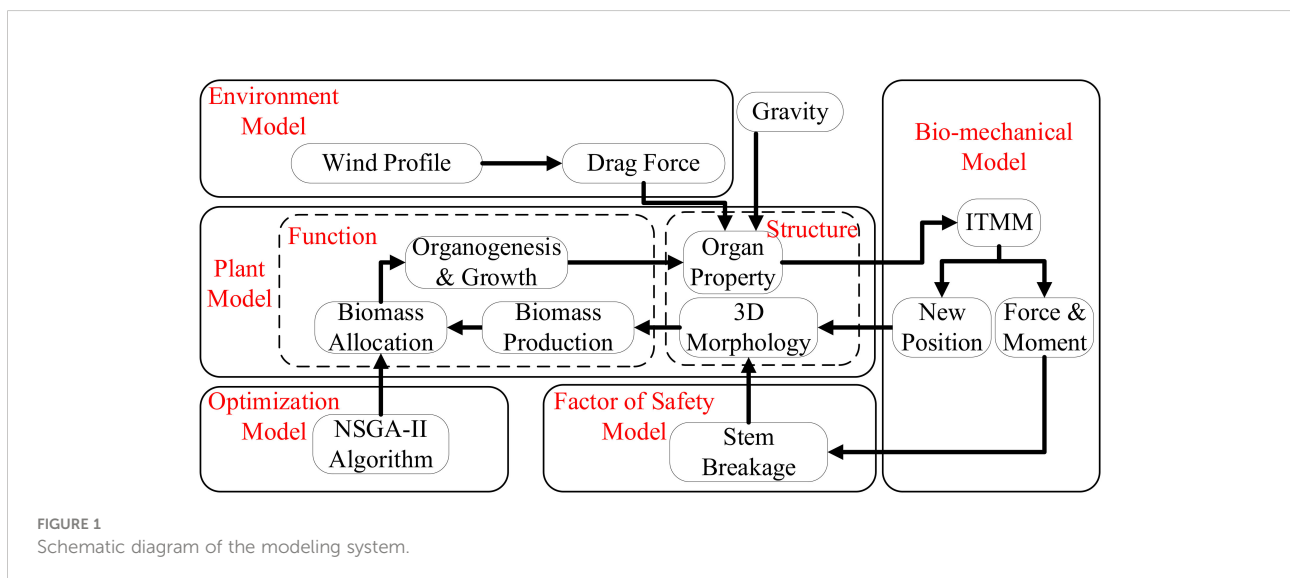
Environment Model

Wind Profile

Drag Force

Gravity

Bio-mechanical Model

ITMM

Plant Model

Function

Organogenesis & Growth

Structure

Organ Property

Biomass Allocation

Biomass Production

3D Morphology

New Position

Force & Moment

Optimization Model

NSGA-II Algorithm

Factor of Safety Model

Stem Breakage

FIGURE 1
Schematic diagram of the modeling system.